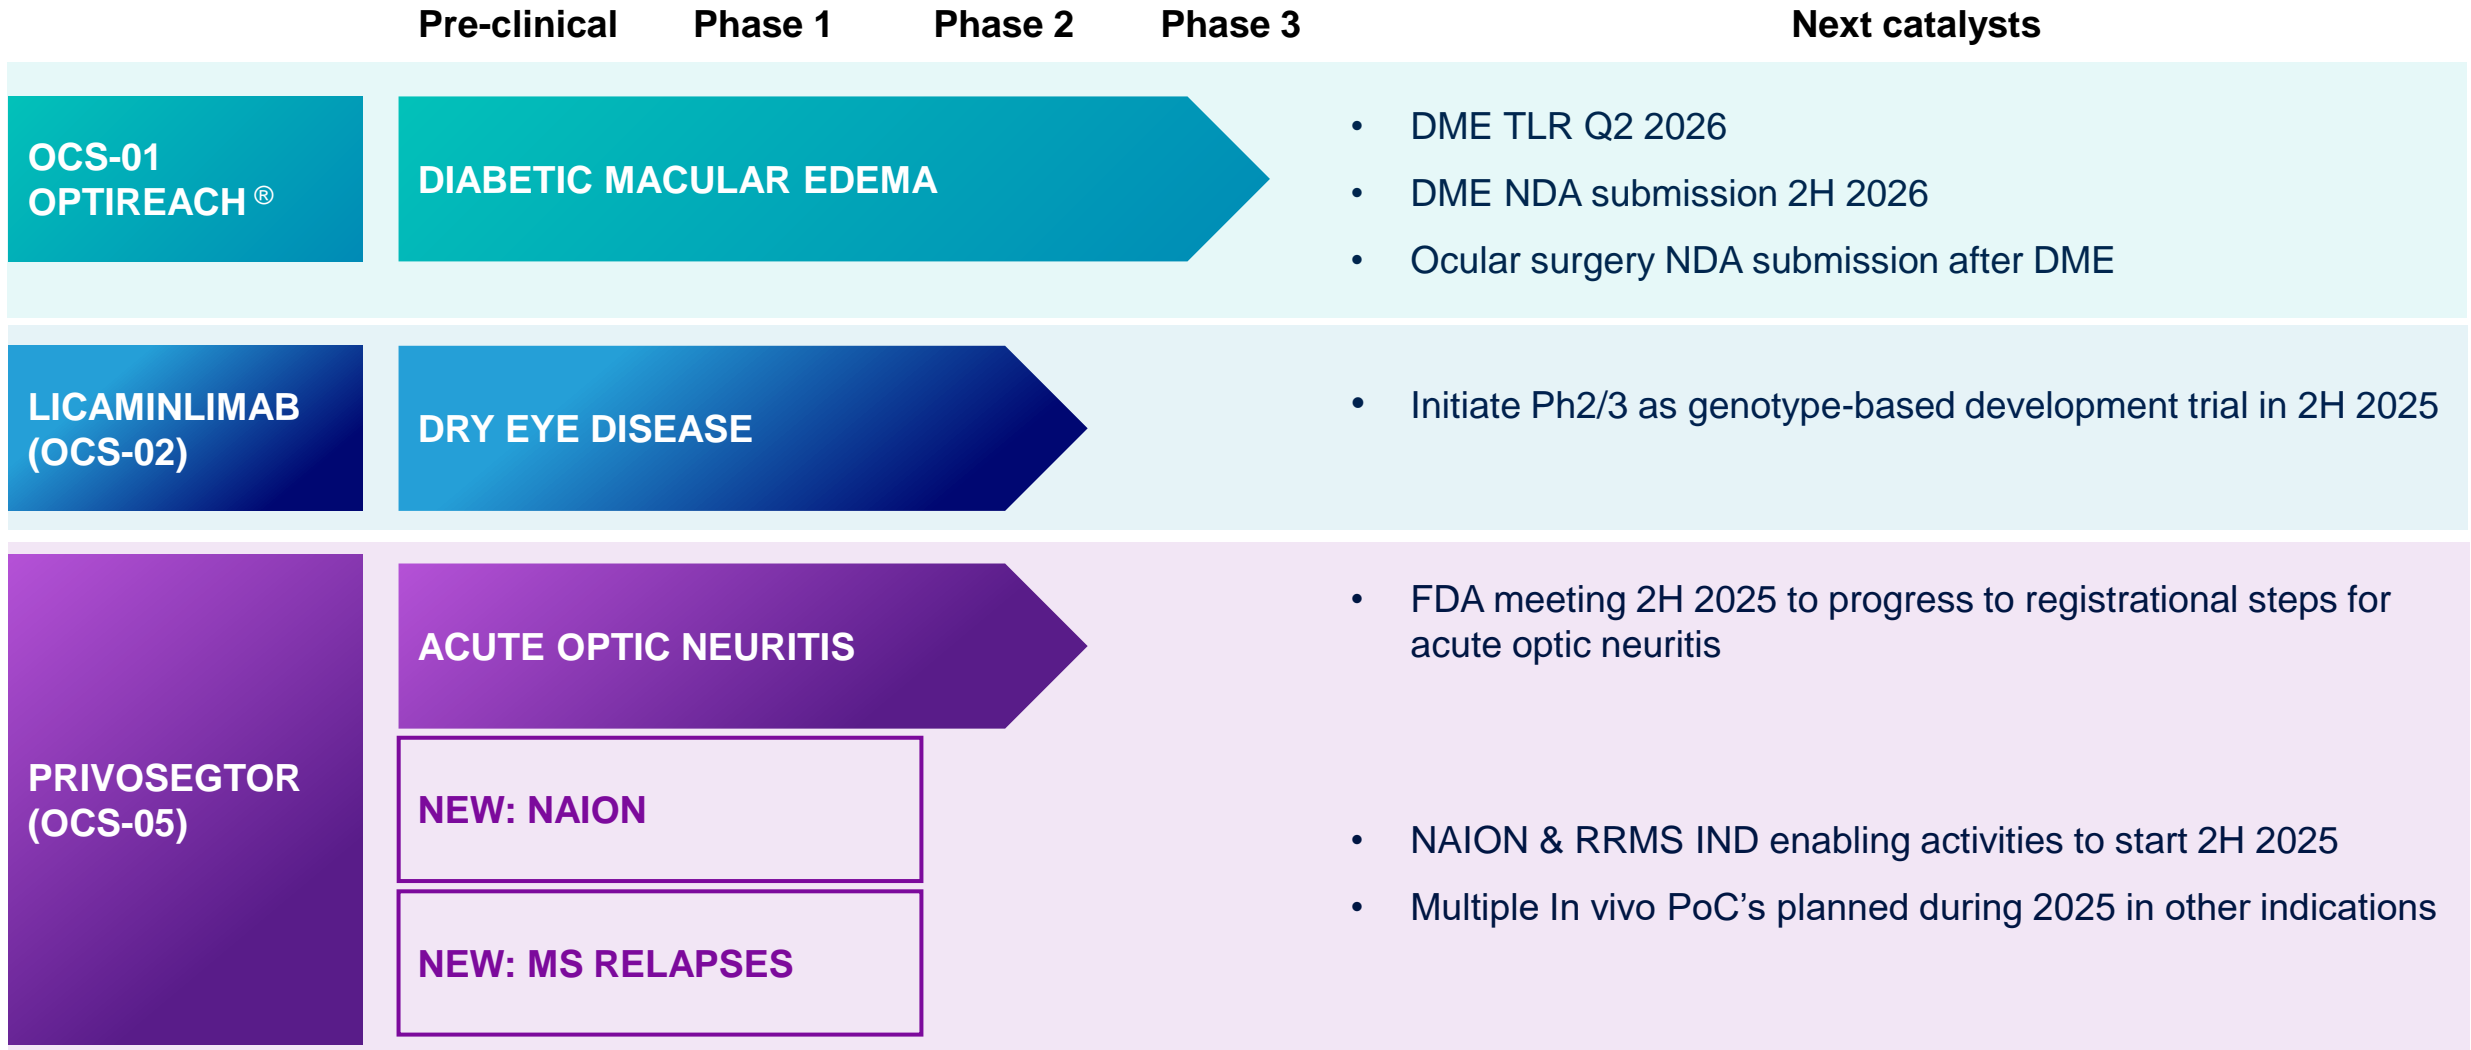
Pre-clinical Phase 1 Phase 2 Phase 3 Next catalysts

OCS-01 OPTIREACH®

DIABETIC MACULAR EDEMA

- DME TLR Q2 2026
- DME NDA submission 2H 2026
- Ocular surgery NDA submission after DME

LICAMINLIMAB (OCS-02)

DRY EYE DISEASE

- Initiate Ph2/3 as genotype-based development trial in 2H 2025

PRIVOSEGTOR (OCS-05)

ACUTE OPTIC NEURITIS

- FDA meeting 2H 2025 to progress to registrational steps for acute optic neuritis

NEW: NAION

NEW: MS RELAPSES

- NAION & RRMS IND enabling activities to start 2H 2025
- Multiple In vivo PoC's planned during 2025 in other indications